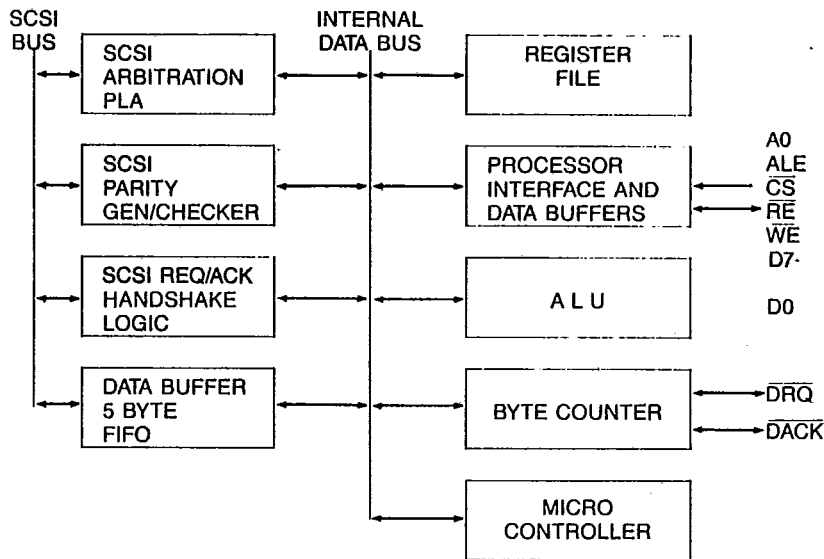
SCSI BUS

INTERNAL DATA BUS

SCSI ARBITRATION PLA

REGISTER FILE

SCSI PARITY GEN/CHECKER

PROCESSOR INTERFACE AND DATA BUFFERS

A0
ALE
$\overline{CS}$
$\overline{RE}$
$\overline{WE}$
D7-

D0

SCSI REQ/ACK HANDSHAKE LOGIC

A L U

DATA BUFFER 5 BYTE FIFO

BYTE COUNTER

$\overline{DRQ}$
$\overline{DACK}$

MICRO CONTROLLER